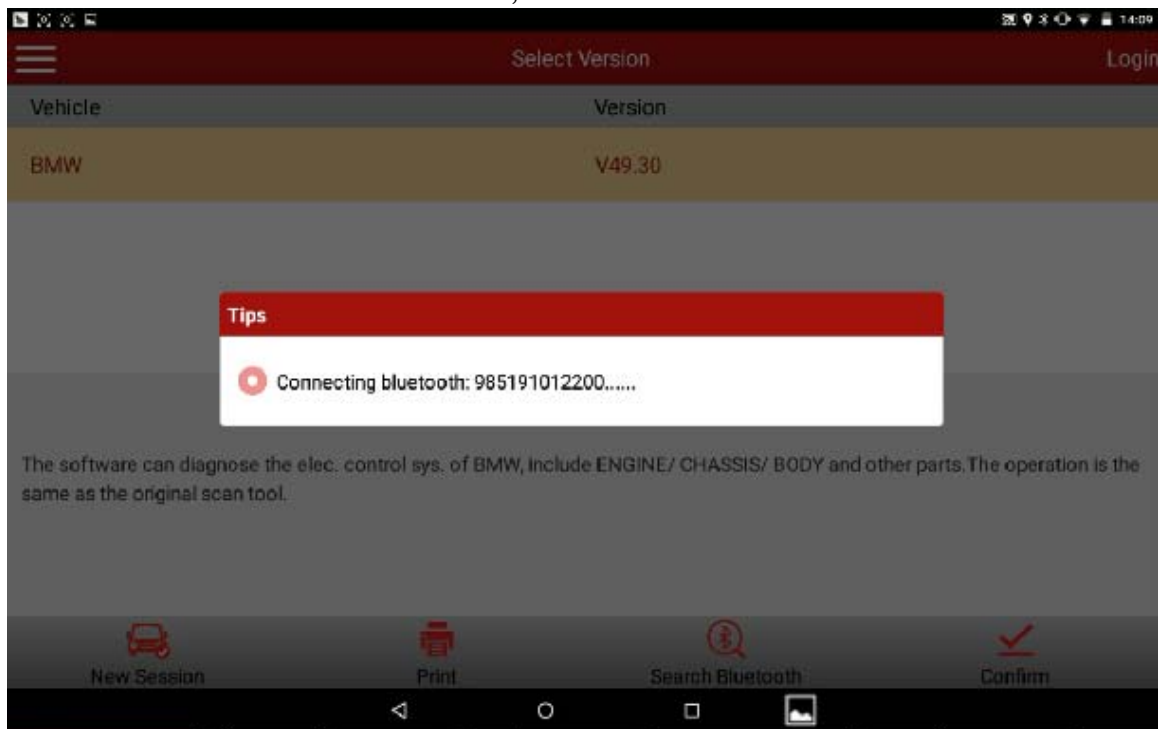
14:09

Select Version

Login

| Vehicle | Version |
|---|---|
| BMW | V49.30 |

Tips

Connecting bluetooth: 985191012200......

The software can diagnose the elec. control sys. of BMW, include ENGINE/ CHASSIS/ BODY and other parts.The operation is the same as the original scan tool.

New Session

Print

Search Bluetooth

Confirm